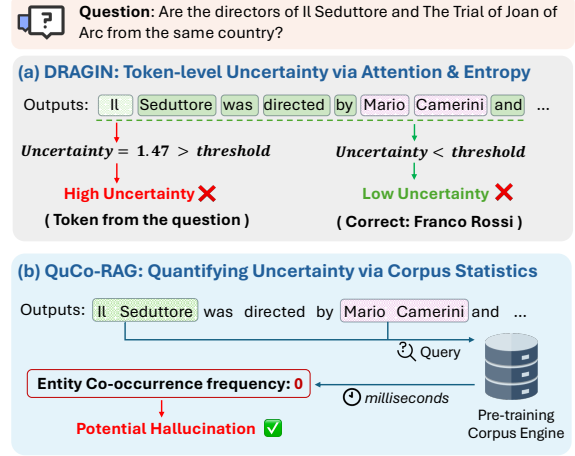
Question: Are the directors of Il Seduttore and The Trial of Joan of Arc from the same country?

(a) DRAGIN: Token-level Uncertainty via Attention & Entropy

Outputs: Il Seduttore was directed by Mario Camerini and ...

$Uncertainty = 1.47 > threshold$

$Uncertainty < threshold$

High Uncertainty ❌

( Token from the question )

Low Uncertainty ❌

( Correct: Franco Rossi )

(b) QuCo-RAG: Quantifying Uncertainty via Corpus Statistics

Outputs: Il Seduttore was directed by Mario Camerini and ...

Query

Entity Co-occurrence frequency: 0

milliseconds

Pre-training Corpus Engine

Potential Hallucination ✅